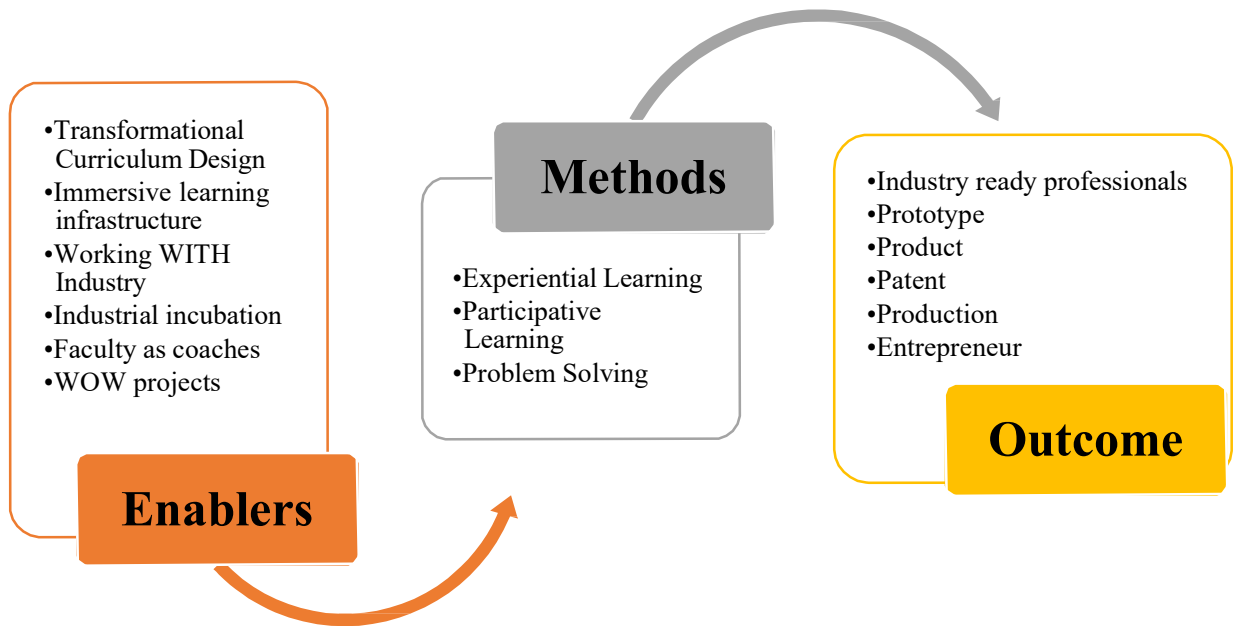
•Transformational Curriculum Design
•Immersive learning infrastructure
•Working WITH Industry
•Industrial incubation
•Faculty as coaches
•WOW projects

Enablers

Methods

•Experiential Learning
•Participative Learning
•Problem Solving

•Industry ready professionals
•Prototype
•Product
•Patent
•Production
•Entrepreneur

Outcome